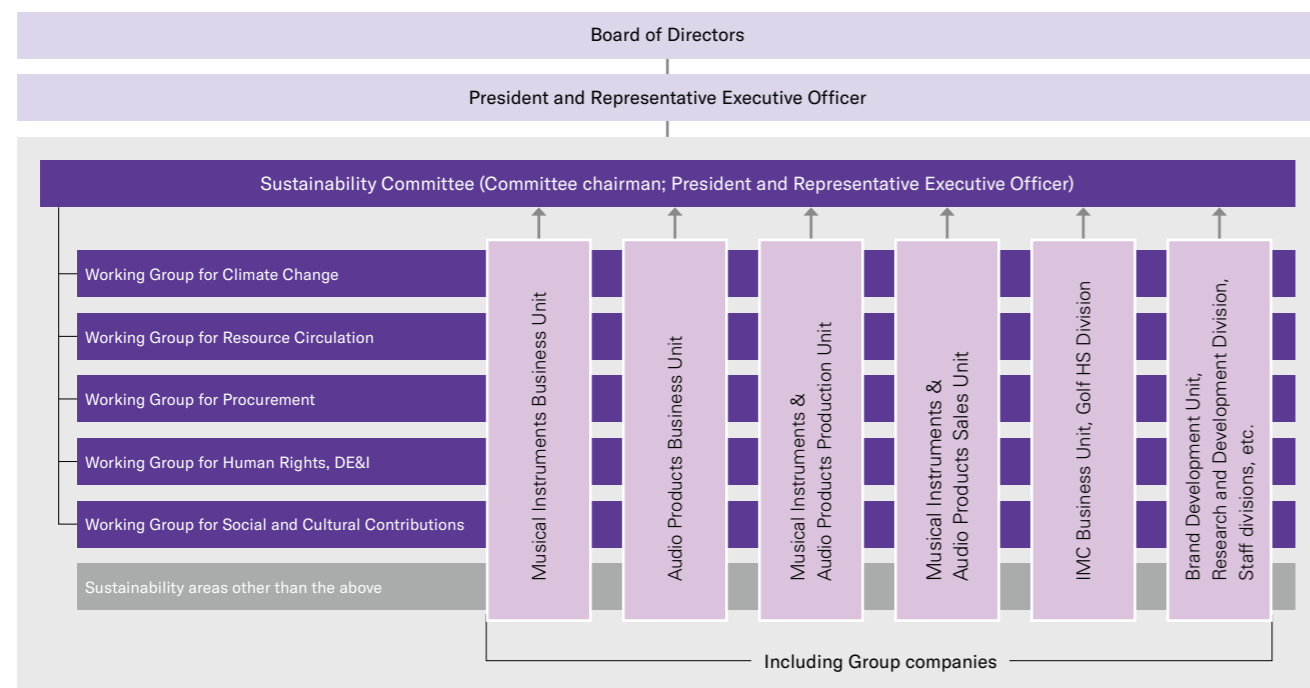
Board of Directors

President and Representative Executive Officer

Sustainability Committee (Committee chairman; President and Representative Executive Officer)

Working Group for Climate Change

Working Group for Resource Circulation

Working Group for Procurement

Working Group for Human Rights, DE&I

Working Group for Social and Cultural Contributions

Sustainability areas other than the above

Musical Instruments Business Unit

Audio Products Business Unit

Musical Instruments & Audio Products Production Unit

Musical Instruments & Audio Products Sales Unit

IMC Business Unit, Golf HS Division

Brand Development Unit, Research and Development Division, Staff divisions, etc.

Including Group companies